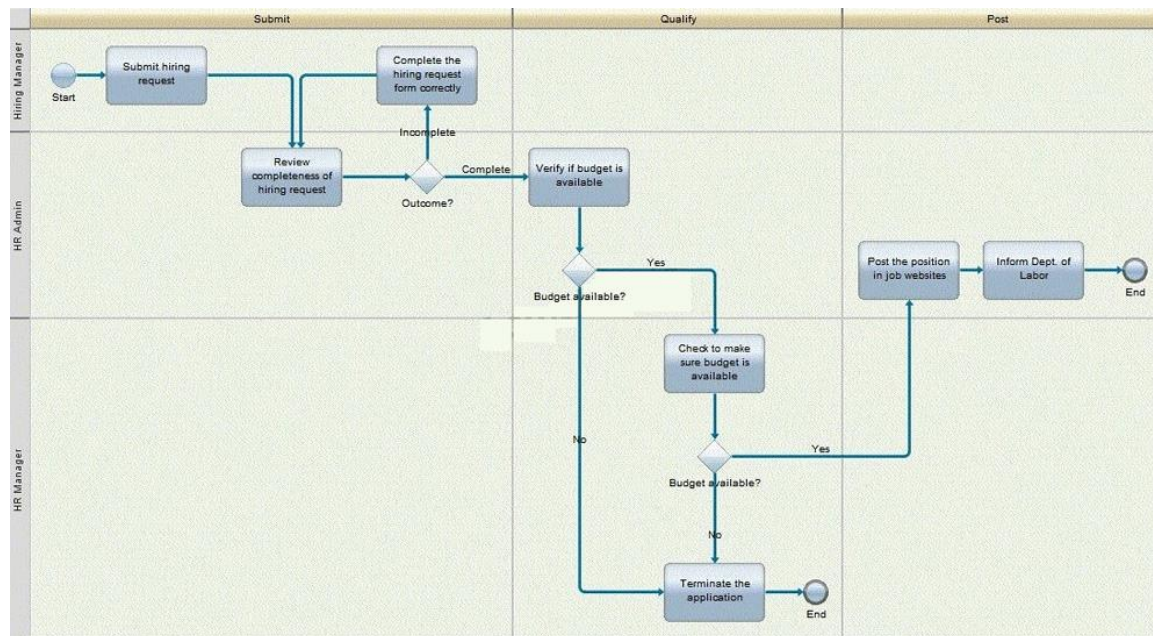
Submit

Qualify

Post

Hiring Manager

HR Admin

HR Manager

Start

Submit hiring request

Complete the hiring request form correctly

Incomplete

Review completeness of hiring request

Outcome?

Complete

Verify if budget is available

Budget available?

Yes

No

Check to make sure budget is available

Budget available?

Yes

No

Post the position in job websites

Inform Dept. of Labor

End

Terminate the application

End